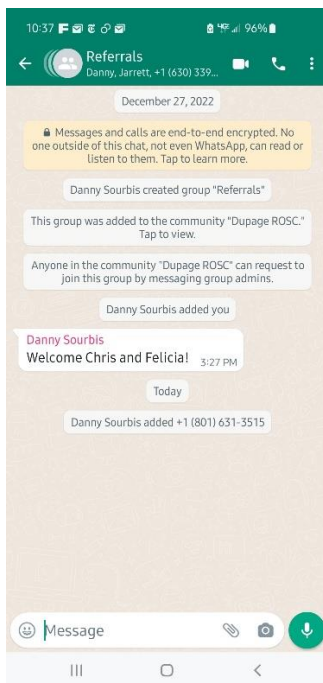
10:37 96%

Referrals
Danny, Jarrett, +1 (630) 339...

December 27, 2022

Messages and calls are end-to-end encrypted. No one outside of this chat, not even WhatsApp, can read or listen to them. Tap to learn more.

Danny Sourbis created group "Referrals"

This group was added to the community "Dupage ROSC." Tap to view.

Anyone in the community "Dupage ROSC" can request to join this group by messaging group admins.

Danny Sourbis added you

Danny Sourbis
Welcome Chris and Felicia! 3:27 PM

Today

Danny Sourbis added +1 (801) 631-3515

Message